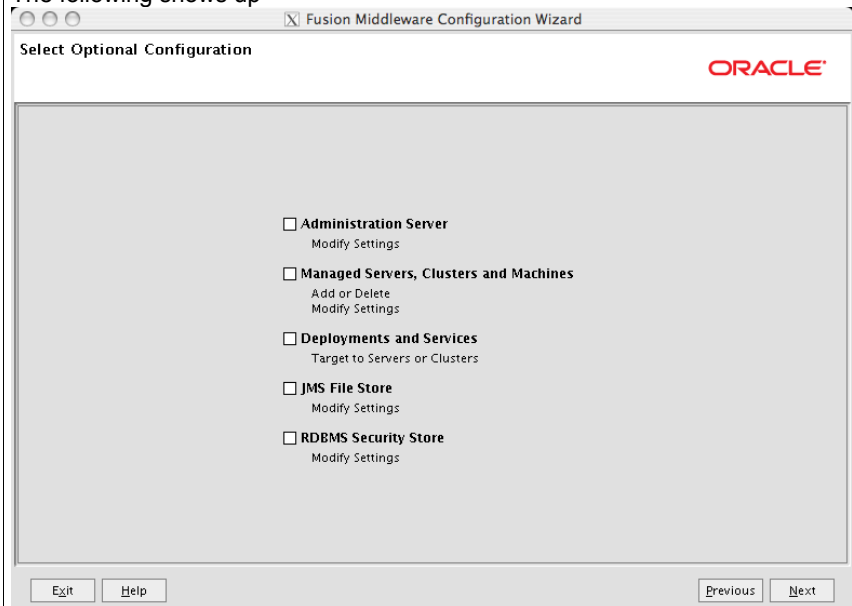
The following shows up

Fusion Middleware Configuration Wizard

Select Optional Configuration

ORACLE

Administration Server
Modify Settings

Managed Servers, Clusters and Machines
Add or Delete
Modify Settings

Deployments and Services
Target to Servers or Clusters

JMS File Store
Modify Settings

RDBMS Security Store
Modify Settings

Exit Help Previous Next